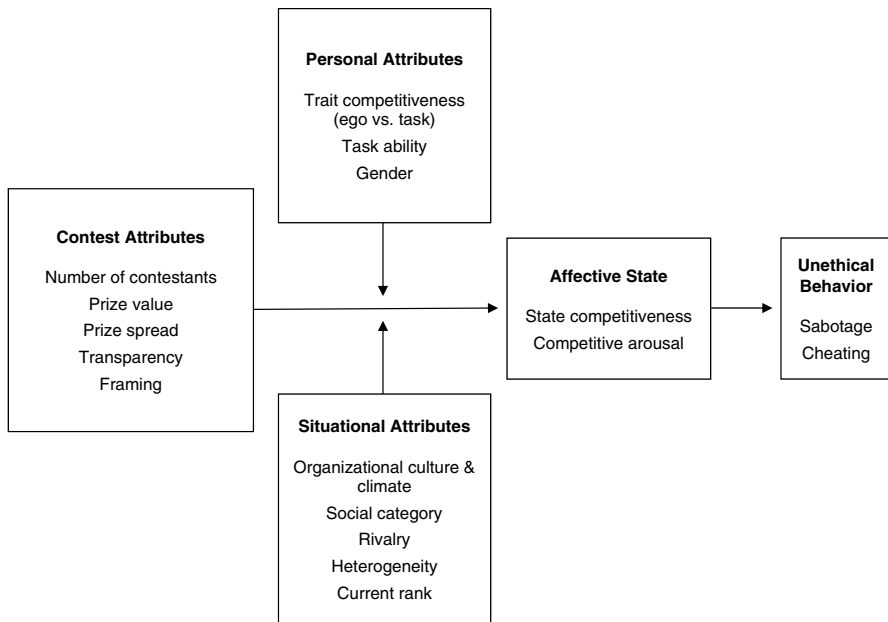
Personal Attributes

Trait competitiveness (ego vs. task)
Task ability
Gender

Contest Attributes

Number of contestants
Prize value
Prize spread
Transparency
Framing

Affective State

State competitiveness
Competitive arousal

Unethical Behavior

Sabotage
Cheating

Situational Attributes

Organizational culture & climate
Social category
Rivalry
Heterogeneity
Current rank